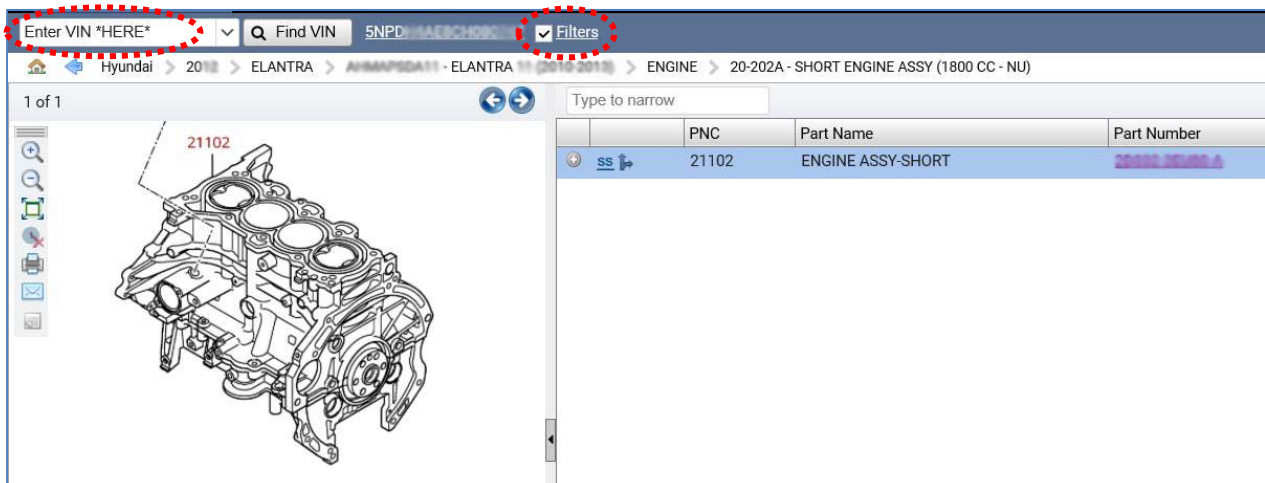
Enter VIN *HERE*

Find VIN

5NPD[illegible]

Filters

Hyundai > 20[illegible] > ELANTRA > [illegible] - ELANTRA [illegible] > ENGINE > 20-202A - SHORT ENGINE ASSY (1800 CC - NU)

1 of 1

Type to narrow

21102

| | | PNC | Part Name | Part Number |
|---|---|---|---|---|
| | SS | 21102 | ENGINE ASSY-SHORT | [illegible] |